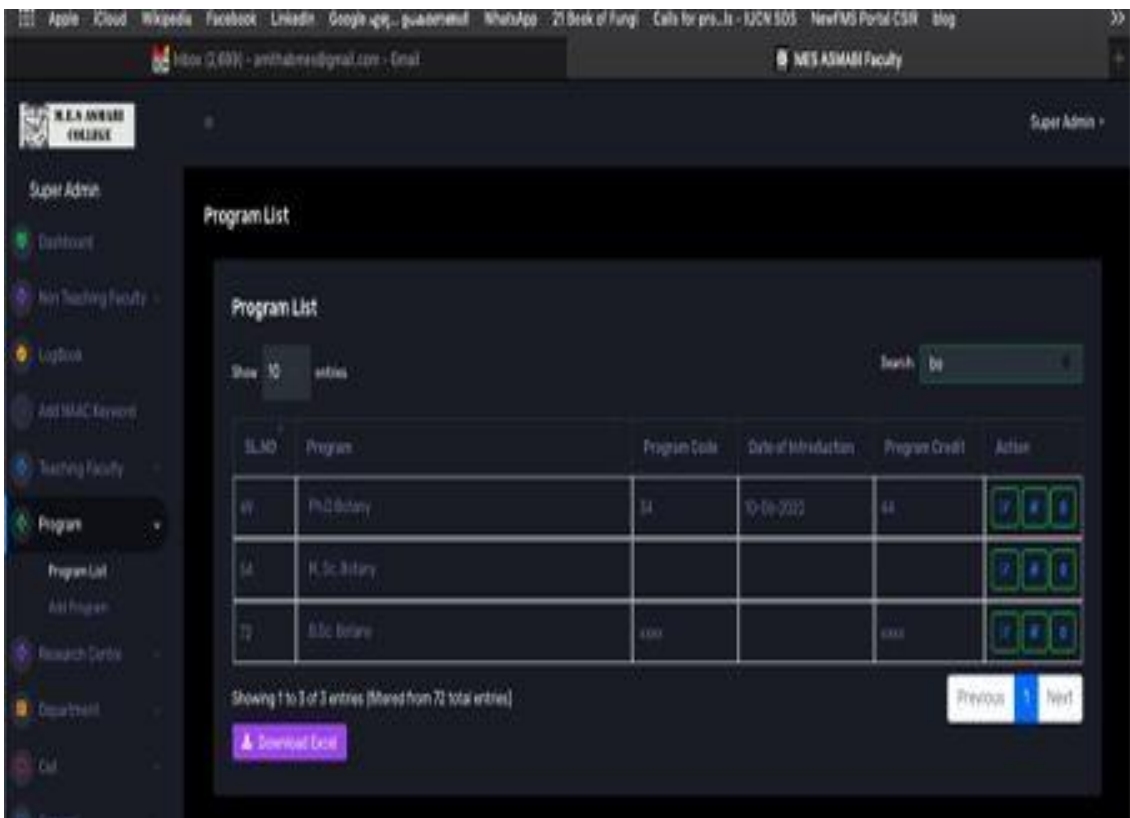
Apple iCloud Wikipedia Facebook LinkedIn Google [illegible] WhatsApp 21 Book of Fungi Calls for pro...ls - IUCN SOS NewFMS Portal CSIR blog

Inbox (2,699) - amithabmes@gmail.com - Gmail

MES ASMABI Faculty

M.E.S ASMABI COLLEGE

Super Admin ›

Super Admin

Dashboard

Non Teaching Faculty

Logbook

Add NAAC Keyword

Teaching Faculty

Program

Program List

Add Program

Research Centre

Department

Cell

Program List

Program List

Show 10 entries

Search: bo

| SL.NO | Program | Program Code | Date of Introduction | Program Credit | Action |
|---|---|---|---|---|---|
| 49 | Ph.D Botany | 34 | 10-06-2022 | 44 | |
| 64 | M. Sc. Botany | | | | |
| 72 | B.Sc. Botany | xxxx | | xxxx | |

Showing 1 to 3 of 3 entries (filtered from 72 total entries)

Previous 1 Next

Download Excel